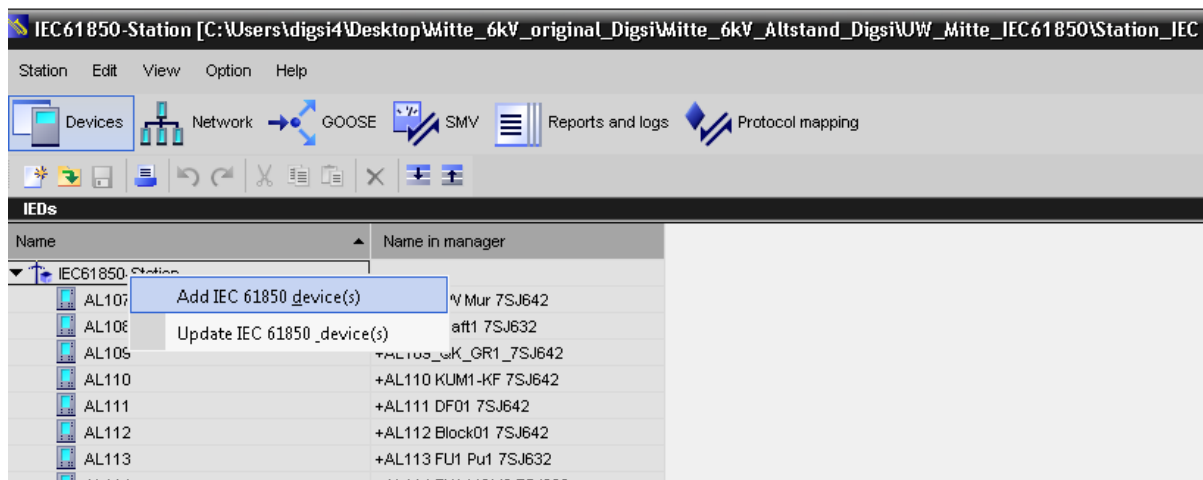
IEC61850-Station [C:\Users\digsi4\Desktop\Mitte_6kV_original_Digsi\Mitte_6kV_Altstand_Digsi\UW_Mitte_IEC61850\Station_IEC

Station Edit View Option Help

Devices Network GOOSE SMV Reports and logs Protocol mapping

IEDs

| Name | Name in manager |
|---|---|
| IEC61850-Station | |
| AL107 | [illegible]V Mur 7SJ642 |
| AL108 | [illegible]aft1 7SJ632 |
| AL109 | +AL109_GK_GR1_7SJ642 |
| AL110 | +AL110 KUM1-KF 7SJ642 |
| AL111 | +AL111 DF01 7SJ642 |
| AL112 | +AL112 Block01 7SJ642 |
| AL113 | +AL113 FU1 Pu1 7SJ632 |

Add IEC 61850 device(s)
Update IEC 61850 device(s)